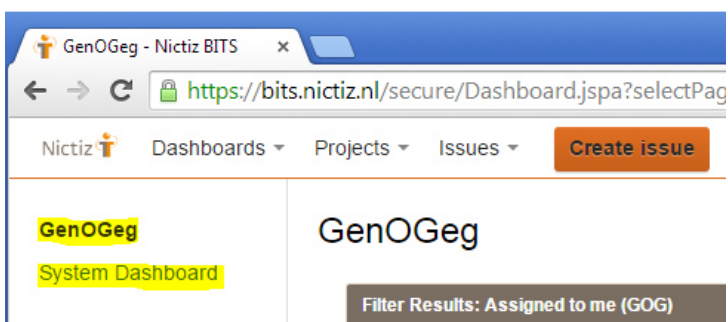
GenOGeg - Nictiz BITS ×

https://bits.nictiz.nl/secure/Dashboard.jspa?selectPag

Nictiz Dashboards Projects Issues Create issue

GenOGeg

System Dashboard

GenOGeg

Filter Results: Assigned to me (GOG)